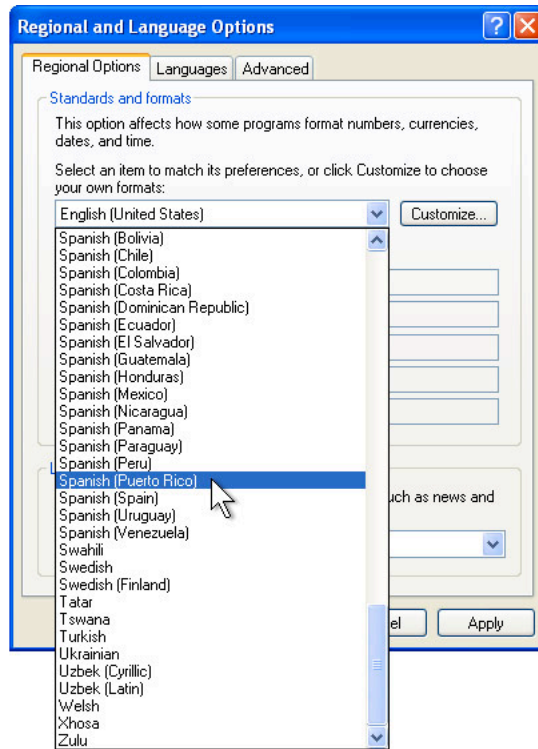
Regional and Language Options

Regional Options | Languages | Advanced

Standards and formats

This option affects how some programs format numbers, currencies, dates, and time.

Select an item to match its preferences, or click Customize to choose your own formats:

English (United States)

Customize...

Spanish (Bolivia)
Spanish (Chile)
Spanish (Colombia)
Spanish (Costa Rica)
Spanish (Dominican Republic)
Spanish (Ecuador)
Spanish (El Salvador)
Spanish (Guatemala)
Spanish (Honduras)
Spanish (Mexico)
Spanish (Nicaragua)
Spanish (Panama)
Spanish (Paraguay)
Spanish (Peru)
Spanish (Puerto Rico)
Spanish (Spain)
Spanish (Uruguay)
Spanish (Venezuela)
Swahili
Swedish
Swedish (Finland)
Tatar
Tswana
Turkish
Ukrainian
Uzbek (Cyrillic)
Uzbek (Latin)
Welsh
Xhosa
Zulu

L

uch as news and

el

Apply